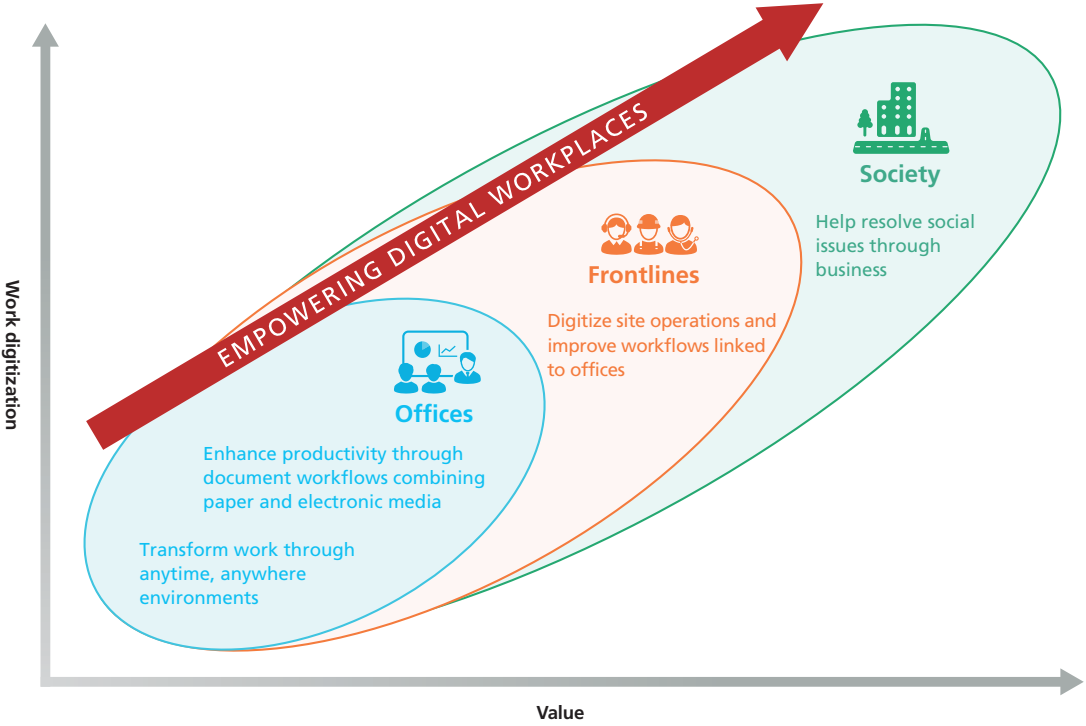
EMPOWERING DIGITAL WORKPLACES

Society

Help resolve social issues through business

Frontlines

Digitize site operations and improve workflows linked to offices

Offices

Enhance productivity through document workflows combining paper and electronic media

Transform work through anytime, anywhere environments

Work digitization

Value